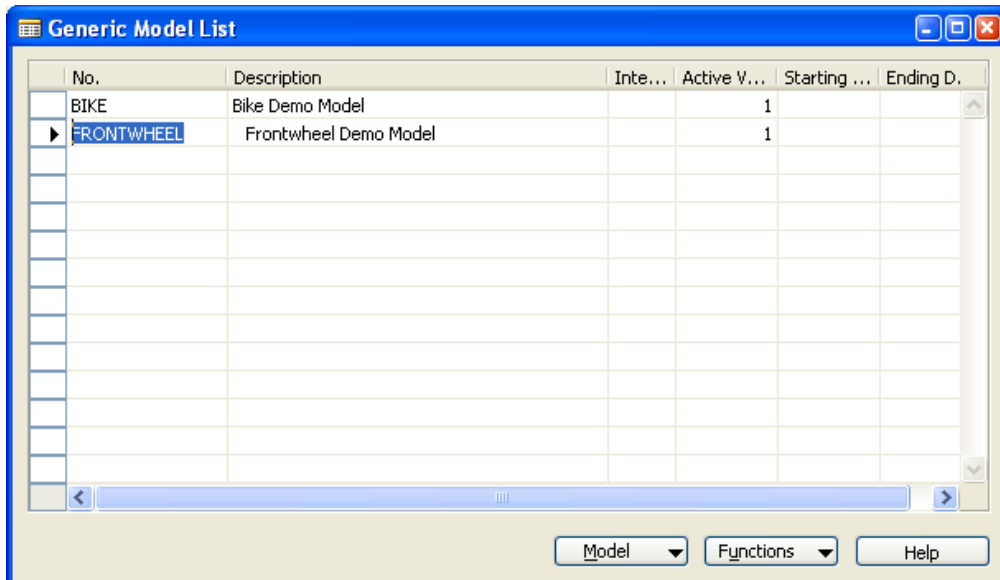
Generic Model List

| No. | Description | Inte... | Active V... | Starting ... | Ending D. |
|---|---|---|---|---|---|
| BIKE | Bike Demo Model | | 1 | | |
| FRONTWHEEL | Frontwheel Demo Model | | 1 | | |

Model
Functions
Help